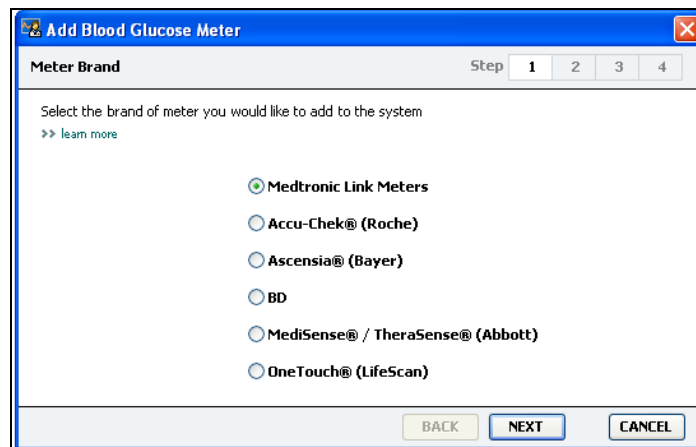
Add Blood Glucose Meter

Meter Brand

Step 1 2 3 4

Select the brand of meter you would like to add to the system

>> learn more

Medtronic Link Meters

Accu-Chek® (Roche)

Ascensia® (Bayer)

BD

MediSense® / TheraSense® (Abbott)

OneTouch® (LifeScan)

BACK NEXT CANCEL